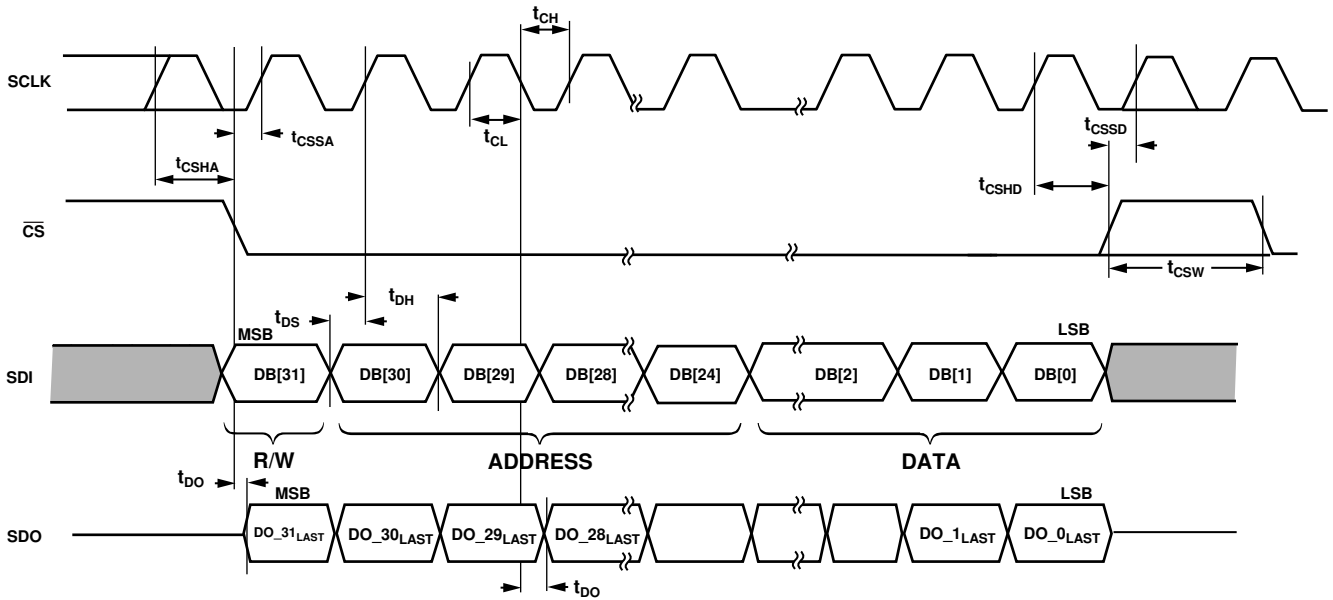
$t_{CH}$

SCLK

$t_{CSSA}$

$t_{CL}$

$t_{CSSD}$

$t_{CSHA}$

$t_{CSHD}$

$\overline{CS}$

$t_{CSW}$

$t_{DH}$

$t_{DS}$

MSB

LSB

SDI

DB[31]

DB[30]

DB[29]

DB[28]

DB[24]

DB[2]

DB[1]

DB[0]

R/W

ADDRESS

DATA

$t_{DO}$

MSB

LSB

SDO

DO_31$_{LAST}$

DO_30$_{LAST}$

DO_29$_{LAST}$

DO_28$_{LAST}$

DO_1$_{LAST}$

DO_0$_{LAST}$

$t_{DO}$